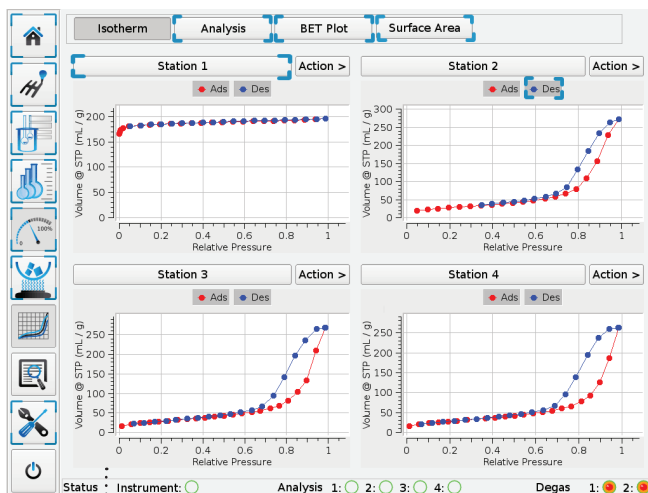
Isotherm | Analysis | BET Plot | Surface Area

Station 1
Action >
Ads Des
Volume @ STP (mL / g)
200
150
100
50
0
0 0.2 0.4 0.6 0.8 1
Relative Pressure

Station 2
Action >
Ads Des
Volume @ STP (mL / g)
300
250
200
150
100
50
0
0 0.2 0.4 0.6 0.8 1
Relative Pressure

Station 3
Action >
Ads Des
Volume @ STP (mL / g)
250
200
150
100
50
0
0 0.2 0.4 0.6 0.8 1
Relative Pressure

Station 4
Action >
Ads Des
Volume @ STP (mL / g)
250
200
150
100
50
0
0 0.2 0.4 0.6 0.8 1
Relative Pressure

100%

Status Instrument: Analysis 1: 2: 3: 4: Degas 1: 2: